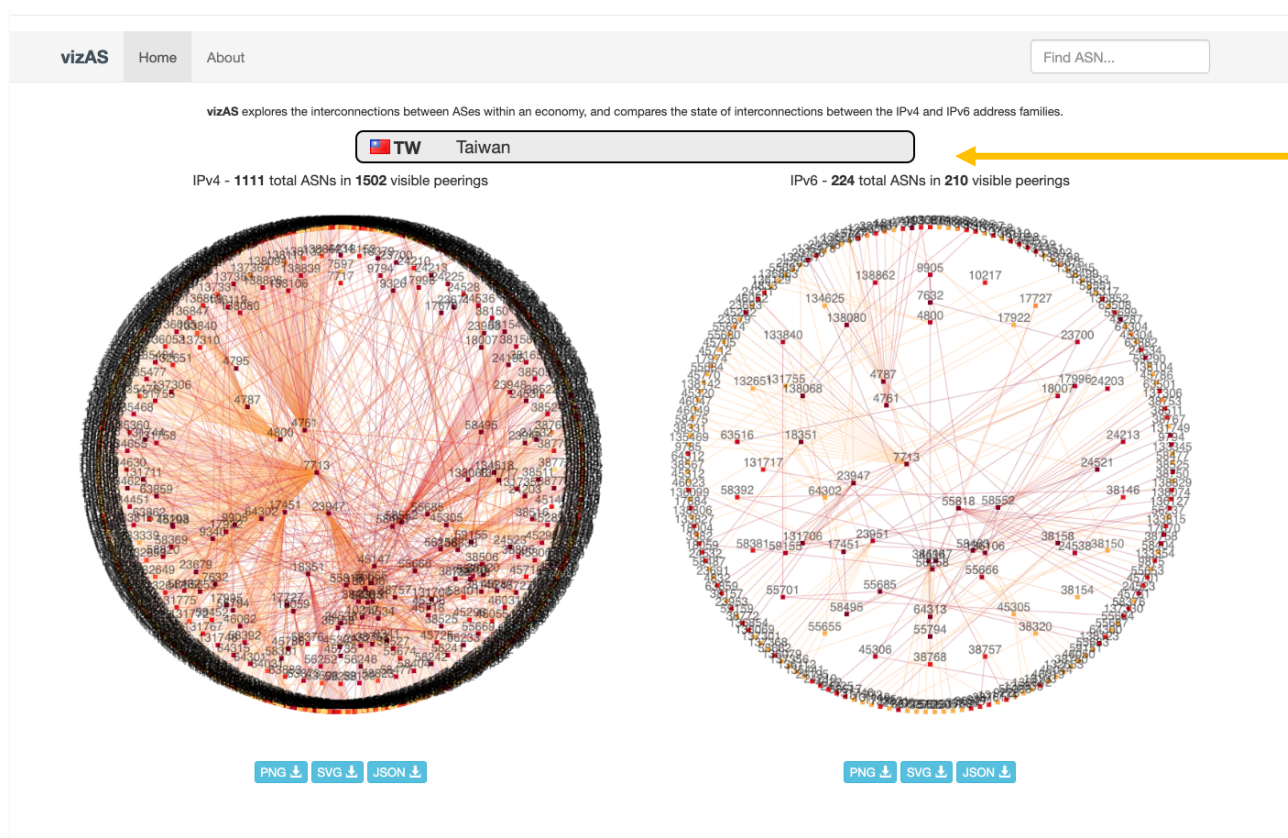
vizAS Home About Find ASN...

vizAS explores the interconnections between ASes within an economy, and compares the state of interconnections between the IPv4 and IPv6 address families.

TW Taiwan

IPv4 - 1111 total ASNs in 1502 visible peerings

IPv6 - 224 total ASNs in 210 visible peerings

4795 4787 4780 4761 7713 17451 23947 58495 45147 18351 17727 7597 9794 9924 24225 24528 18007 23948 24523

138862 9905 10217 134625 7632 17727 138080 4800 17922 133840 23700 131755 138068 4787 18007 17996 24203 4761 63516 18351 24213 7713 131717 23947 24521 58392 64302 55818 58552 38146 131706 23951 38158 24538 38150 17451 55666 55685 38154 55701 58495 64313 45305 55655 55794 38320 45306 38768 38757

PNG SVG JSON

PNG SVG JSON